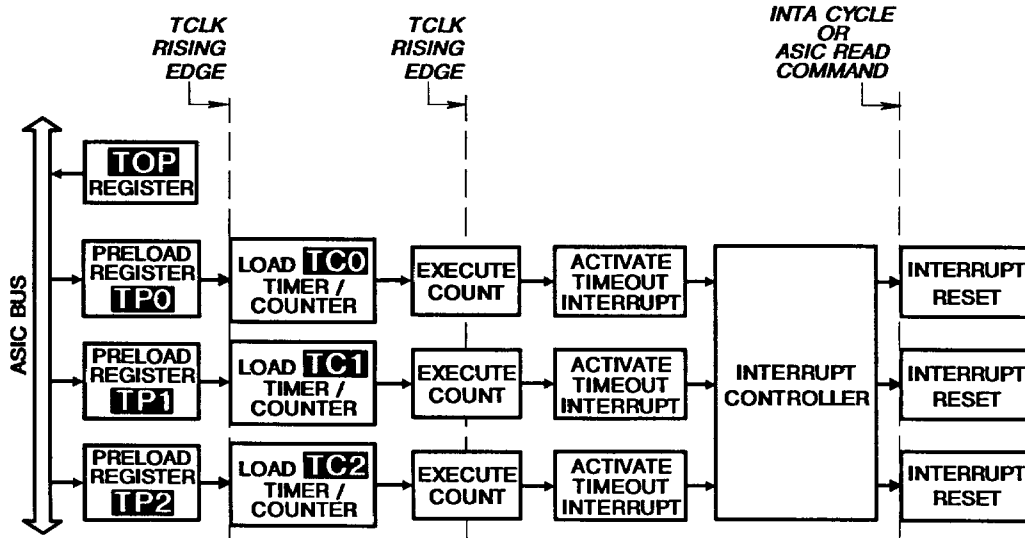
TCLK RISING EDGE

TCLK RISING EDGE

INTA CYCLE OR ASIC READ COMMAND

ASIC BUS

TOP REGISTER

PRELOAD REGISTER TP0

LOAD TC0 TIMER / COUNTER

EXECUTE COUNT

ACTIVATE TIMEOUT INTERRUPT

INTERRUPT RESET

PRELOAD REGISTER TP1

LOAD TC1 TIMER / COUNTER

EXECUTE COUNT

ACTIVATE TIMEOUT INTERRUPT

INTERRUPT CONTROLLER

INTERRUPT RESET

PRELOAD REGISTER TP2

LOAD TC2 TIMER / COUNTER

EXECUTE COUNT

ACTIVATE TIMEOUT INTERRUPT

INTERRUPT RESET